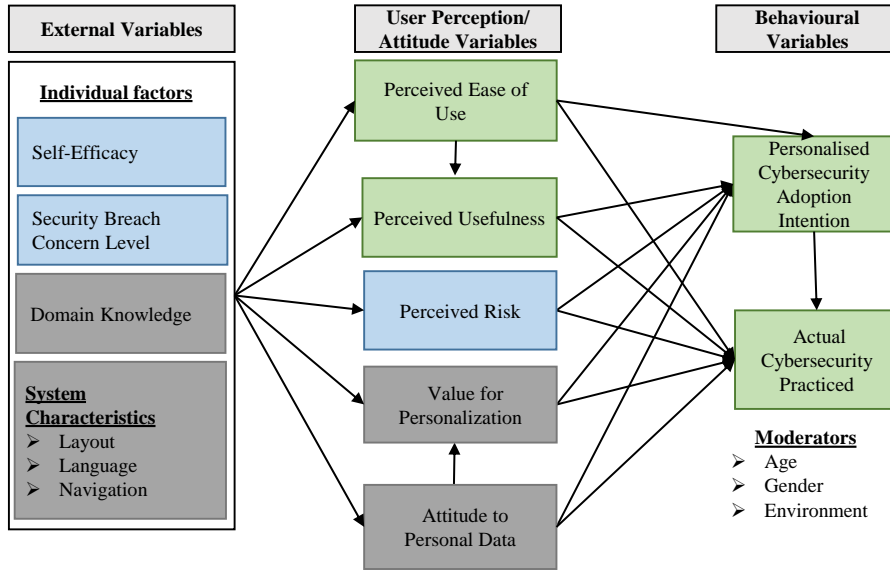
External Variables

User Perception/ Attitude Variables

Behavioural Variables

Individual factors

Self-Efficacy

Security Breach Concern Level

Domain Knowledge

System Characteristics
➢ Layout
➢ Language
➢ Navigation

Perceived Ease of Use

Perceived Usefulness

Perceived Risk

Value for Personalization

Attitude to Personal Data

Personalised Cybersecurity Adoption Intention

Actual Cybersecurity Practiced

Moderators
➢ Age
➢ Gender
➢ Environment